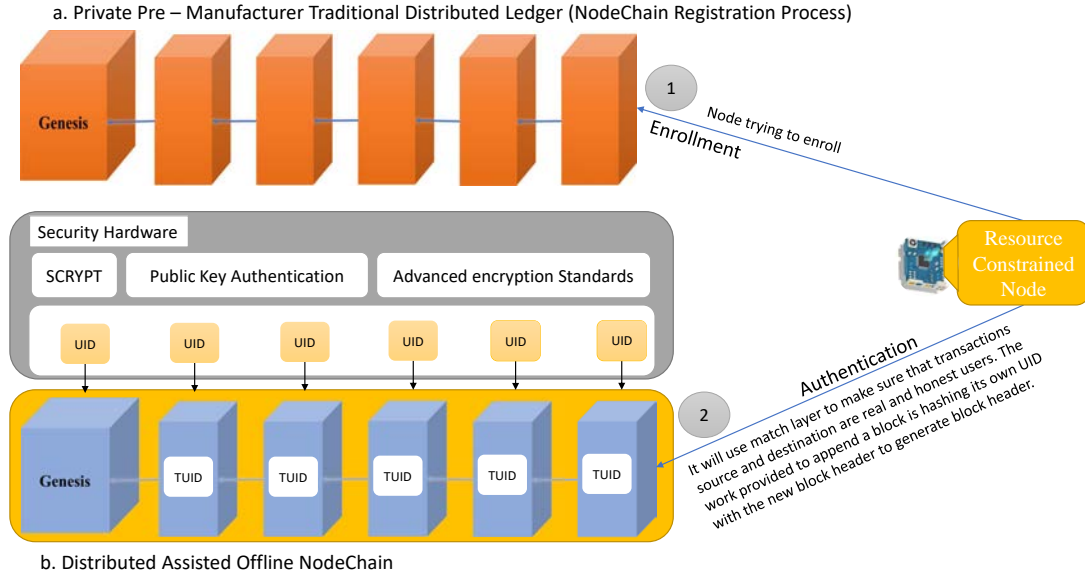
a. Private Pre – Manufacturer Traditional Distributed Ledger (NodeChain Registration Process)

Genesis

1

Node trying to enroll

Enrollment

Security Hardware

SCRYPT

Public Key Authentication

Advanced encryption Standards

UID

UID

UID

UID

UID

UID

Resource Constrained Node

Authentication

It will use match layer to make sure that transactions source and destination are real and honest users. The work provided to append a block is hashing its own UID with the new block header to generate block header.

2

Genesis

TUID

TUID

TUID

TUID

TUID

b. Distributed Assisted Offline NodeChain